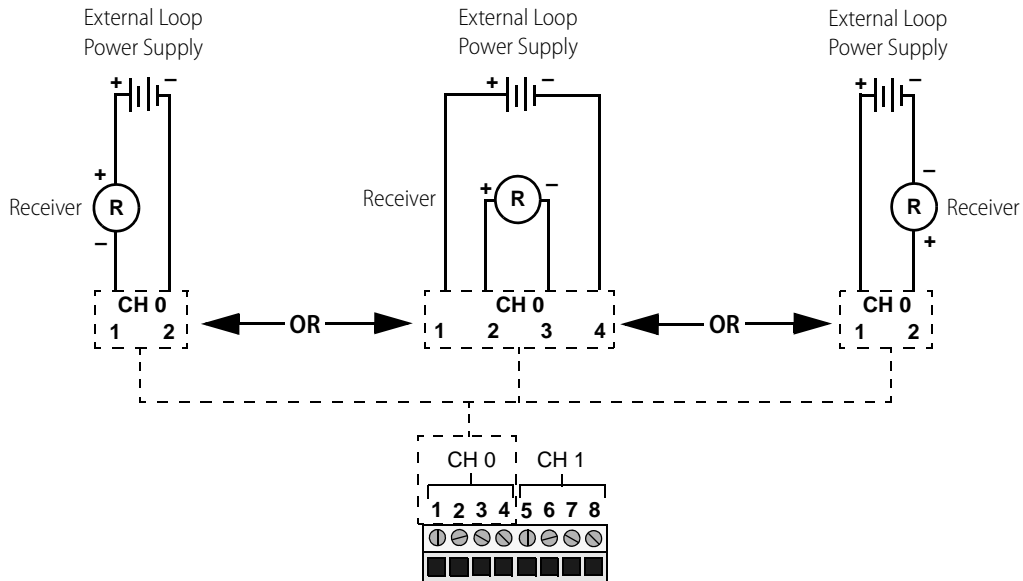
External Loop Power Supply

External Loop Power Supply

External Loop Power Supply

+ –

+ –

+ –

+

Receiver R

–

Receiver

+ R –

–

R Receiver

+

CH 0
1 2

OR

CH 0
1 2 3 4

OR

CH 0
1 2

CH 0

CH 1

1 2 3 4 5 6 7 8